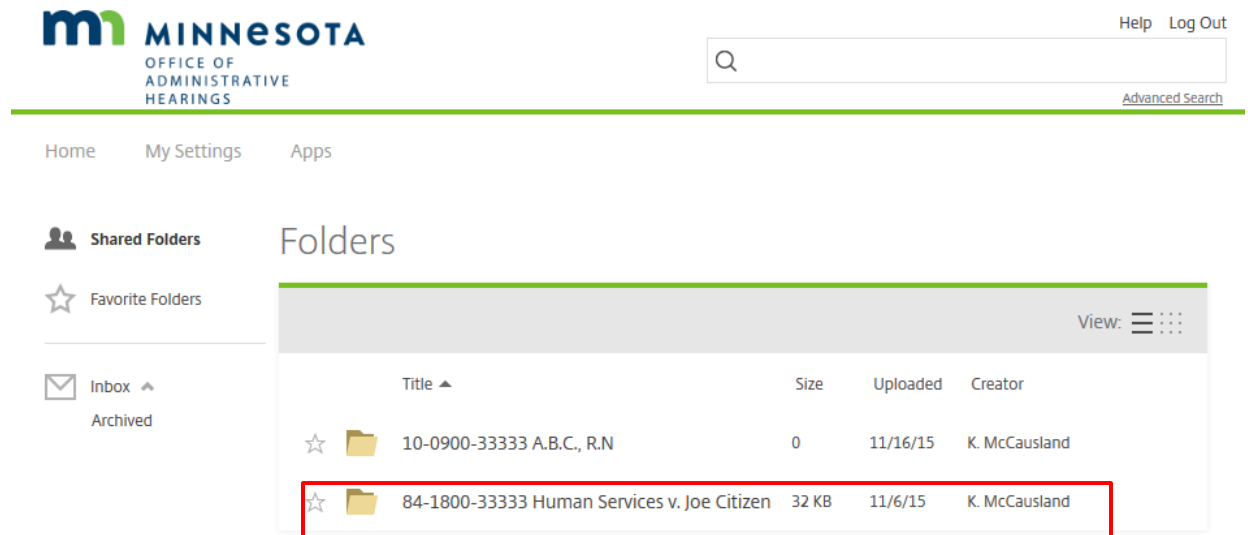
MINNESOTA
OFFICE OF ADMINISTRATIVE HEARINGS

Help Log Out

Advanced Search

Home My Settings Apps

Shared Folders

Favorite Folders

Inbox

Archived

Folders

View:

| | | Title | Size | Uploaded | Creator |
|---|---|---|---|---|---|
| | | 10-0900-33333 A.B.C., R.N | 0 | 11/16/15 | K. McCausland |
| | | 84-1800-33333 Human Services v. Joe Citizen | 32 KB | 11/6/15 | K. McCausland |